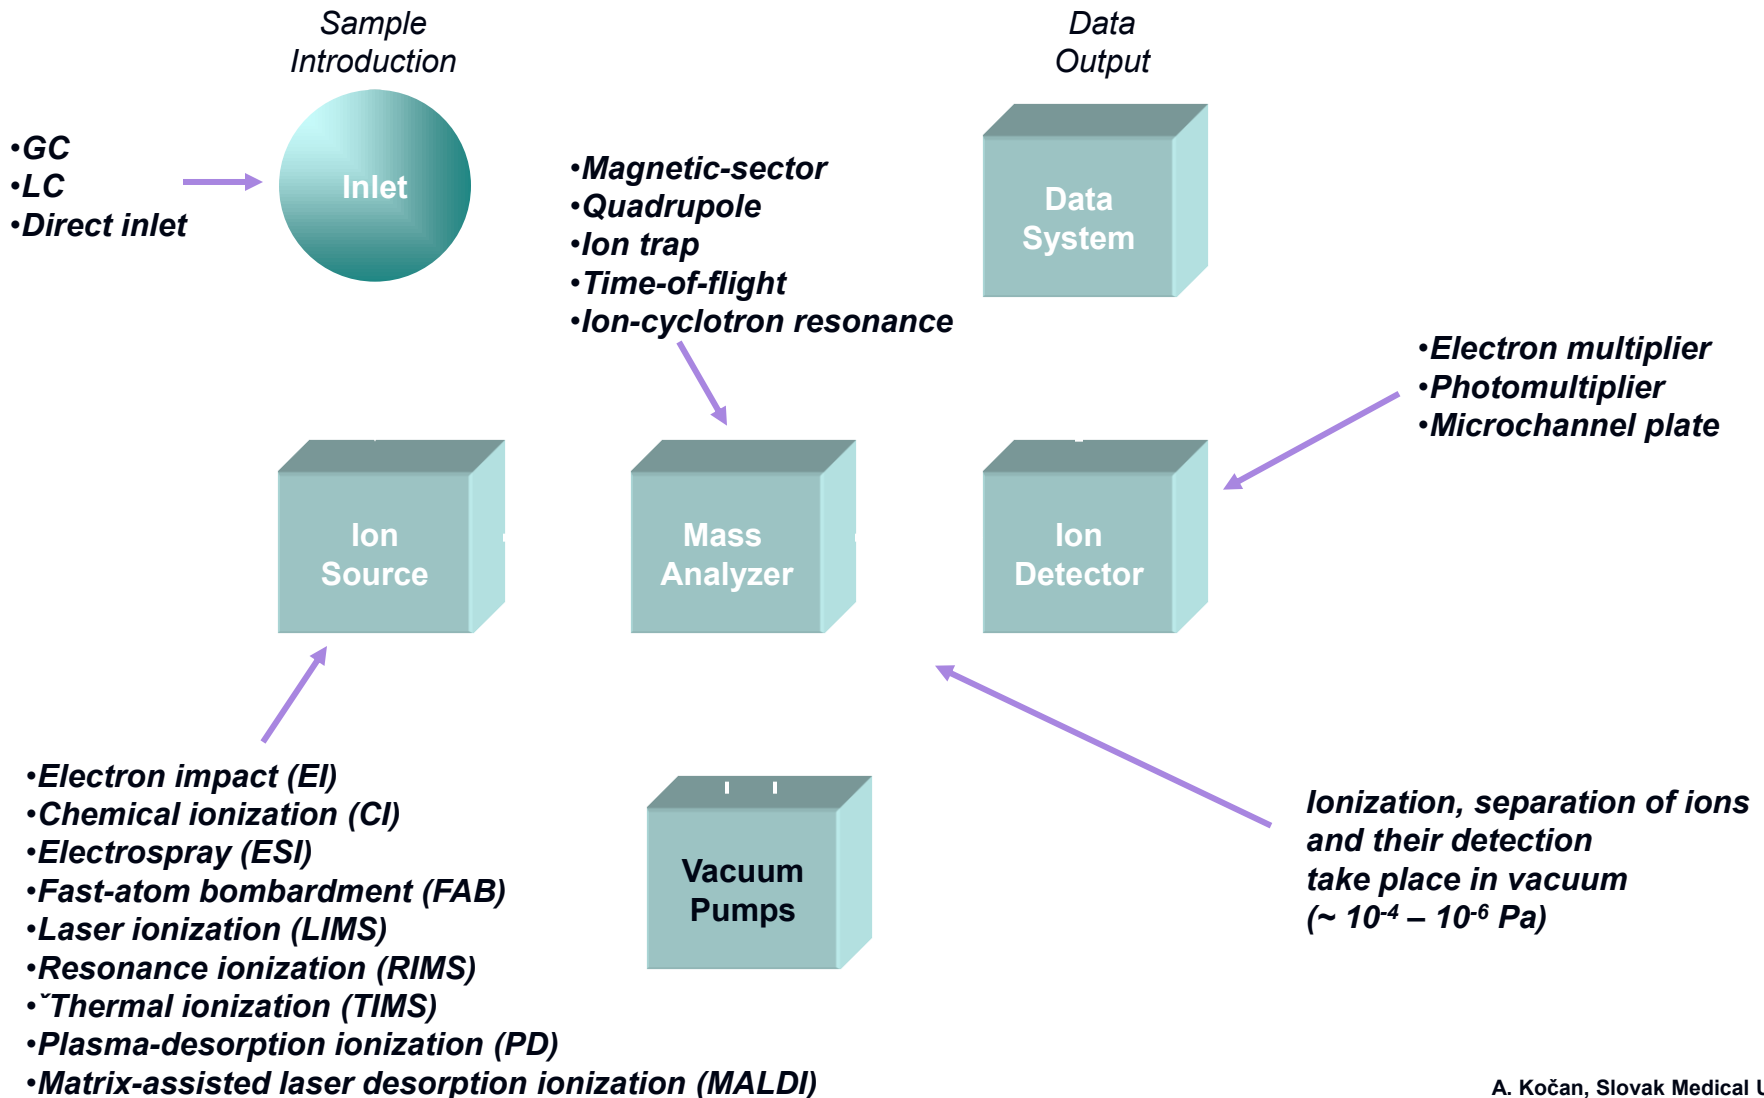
Sample Introduction

Data Output

•GC
•LC
•Direct inlet

Inlet

•Magnetic-sector
•Quadrupole
•Ion trap
•Time-of-flight
•Ion-cyclotron resonance

Data System

•Electron multiplier
•Photomultiplier
•Microchannel plate

Ion Source

Mass Analyzer

Ion Detector

•Electron impact (EI)
•Chemical ionization (CI)
•Electrospray (ESI)
•Fast-atom bombardment (FAB)
•Laser ionization (LIMS)
•Resonance ionization (RIMS)
•ˇThermal ionization (TIMS)
•Plasma-desorption ionization (PD)
•Matrix-assisted laser desorption ionization (MALDI)

Vacuum Pumps

Ionization, separation of ions and their detection take place in vacuum (~ $10^{-4}$ – $10^{-6}$ Pa)

A. Kočan, Slovak Medical U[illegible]